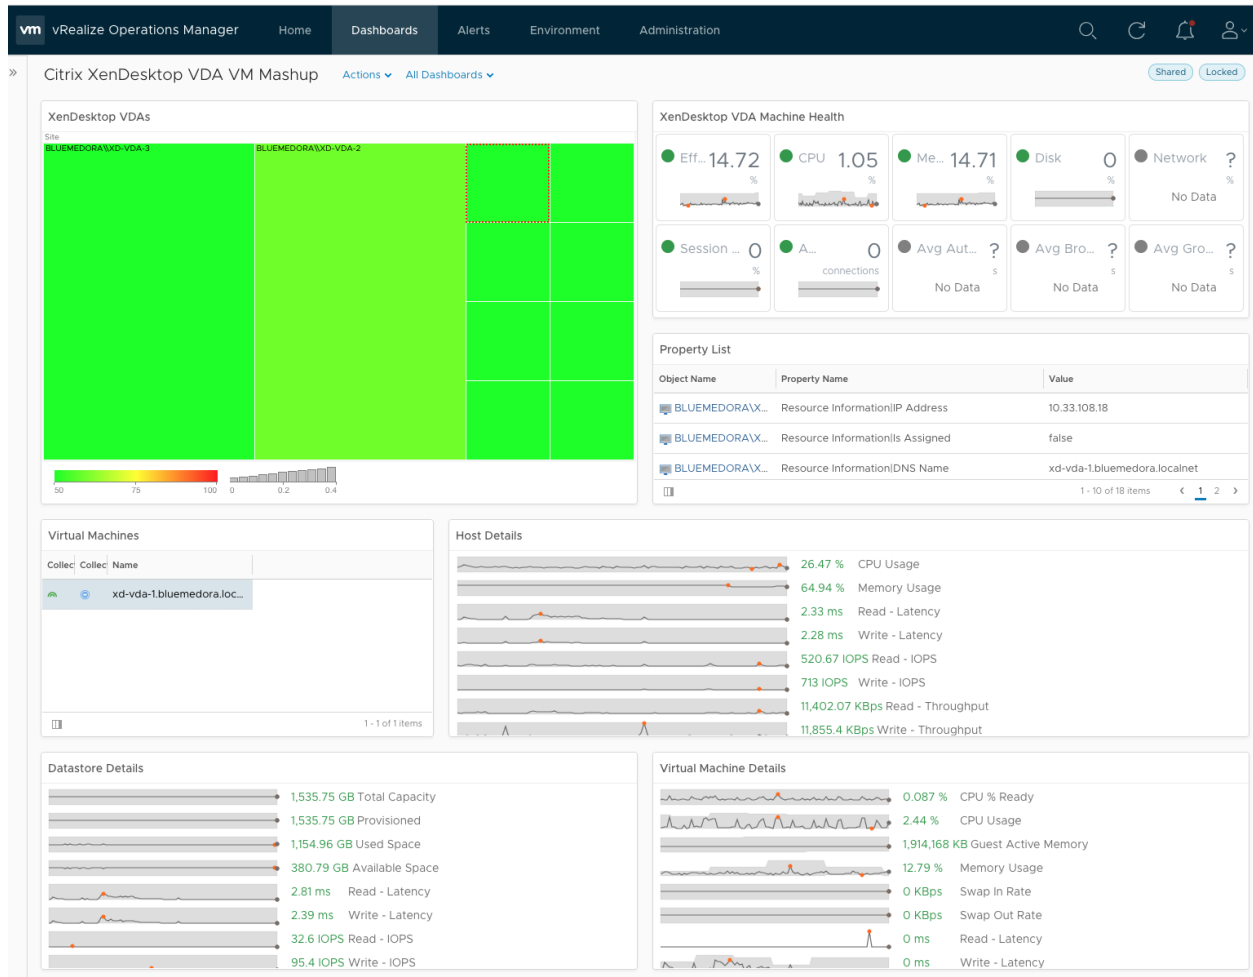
vm vRealize Operations Manager Home Dashboards Alerts Environment Administration

»

Citrix XenDesktop VDA VM Mashup Actions All Dashboards

Shared Locked

XenDesktop VDAs

Site
BLUEMEDORA\\XD-VDA-3
BLUEMEDORA\\XD-VDA-2

50 75 100 0 0.2 0.4

XenDesktop VDA Machine Health

Eff... 14.72 %
CPU 1.05 %
Me... 14.71 %
Disk 0 %
Network ? % No Data
Session ... 0 %
A... 0 connections
Avg Aut... ? s No Data
Avg Bro... ? s No Data
Avg Gro... ? s No Data

Property List

| Object Name | Property Name | Value |
|---|---|---|
| BLUEMEDORA\X... | Resource Information|IP Address | 10.33.108.18 |
| BLUEMEDORA\X... | Resource Information|Is Assigned | false |
| BLUEMEDORA\X... | Resource Information|DNS Name | xd-vda-1.bluemedora.localnet |

1 - 10 of 18 items 1 2

Virtual Machines

| Collec | Collec | Name |
|---|---|---|
| | | xd-vda-1.bluemedora.loc... |

1 - 1 of 1 items

Host Details

26.47 % CPU Usage
64.94 % Memory Usage
2.33 ms Read - Latency
2.28 ms Write - Latency
520.67 IOPS Read - IOPS
713 IOPS Write - IOPS
11,402.07 KBps Read - Throughput
11,855.4 KBps Write - Throughput

Datastore Details

1,535.75 GB Total Capacity
1,535.75 GB Provisioned
1,154.96 GB Used Space
380.79 GB Available Space
2.81 ms Read - Latency
2.39 ms Write - Latency
32.6 IOPS Read - IOPS
95.4 IOPS Write - IOPS

Virtual Machine Details

0.087 % CPU % Ready
2.44 % CPU Usage
1,914,168 KB Guest Active Memory
12.79 % Memory Usage
0 KBps Swap In Rate
0 KBps Swap Out Rate
0 ms Read - Latency
0 ms Write - Latency